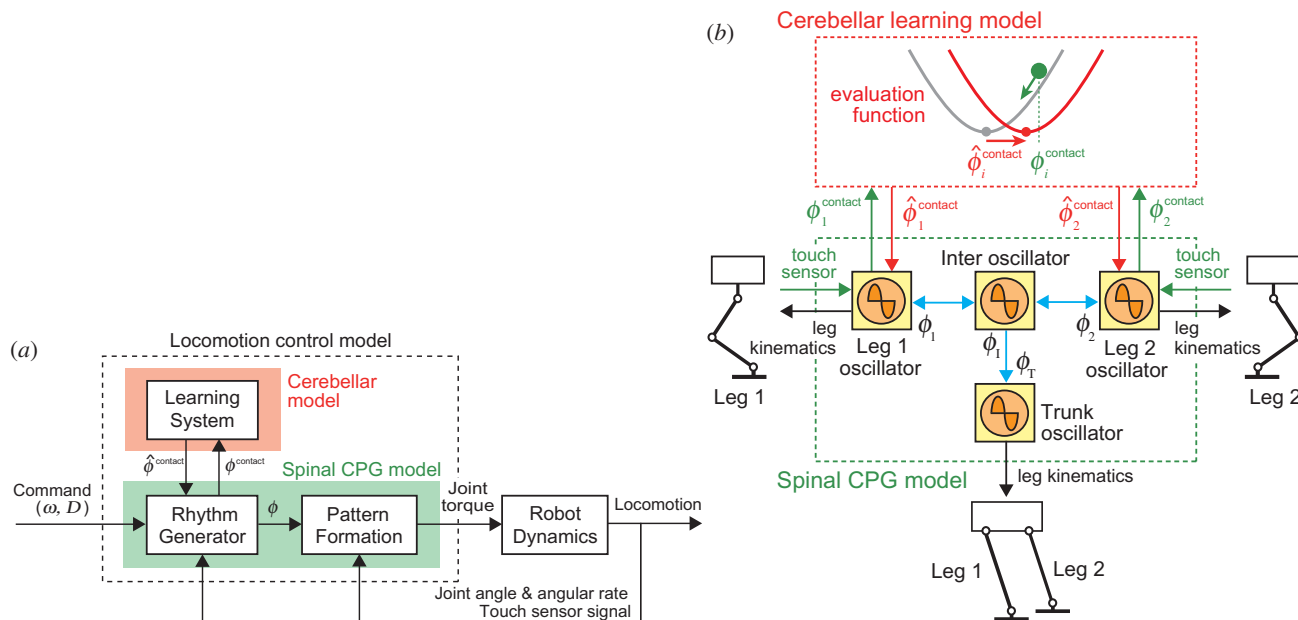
(b)
Cerebellar learning model
evaluation function
$\hat{\phi}_i^{\text{contact}}$ $\phi_i^{\text{contact}}$
$\phi_1^{\text{contact}}$ $\hat{\phi}_1^{\text{contact}}$ $\hat{\phi}_2^{\text{contact}}$ $\phi_2^{\text{contact}}$
touch sensor
Inter oscillator
touch sensor
leg kinematics
$\phi_1$
Leg 1 oscillator
$\phi_I$
$\phi_T$
$\phi_2$
Leg 2 oscillator
leg kinematics
Leg 1
Leg 2
Trunk oscillator
Spinal CPG model
leg kinematics
Leg 1
Leg 2

(a)
Locomotion control model
Learning System
Cerebellar model
$\hat{\phi}^{\text{contact}}$ $\phi^{\text{contact}}$
Spinal CPG model
Command $(\omega, D)$
Rhythm Generator
$\phi$
Pattern Formation
Joint torque
Robot Dynamics
Locomotion
Joint angle & angular rate
Touch sensor signal